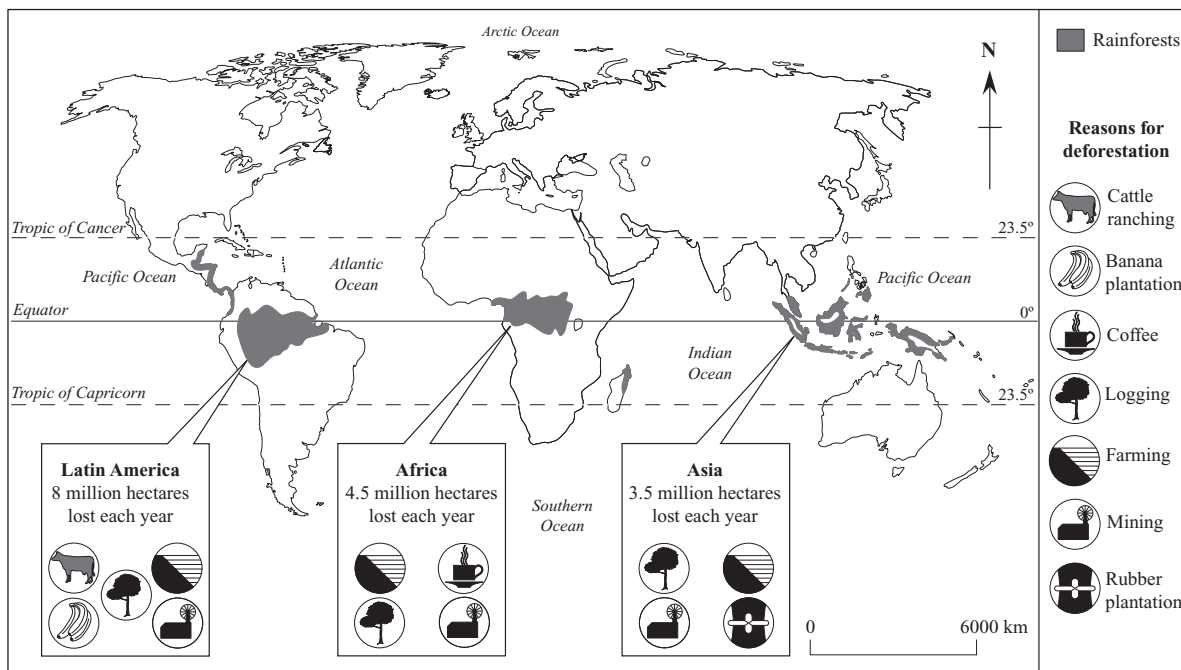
Arctic Ocean

N

Rainforests

Reasons for deforestation

Cattle ranching

Banana plantation

Coffee

Logging

Farming

Mining

Rubber plantation

Tropic of Cancer

23.5º

Pacific Ocean

Atlantic Ocean

Pacific Ocean

Equator

0º

Indian Ocean

Tropic of Capricorn

23.5º

Latin America
8 million hectares lost each year

Africa
4.5 million hectares lost each year

Southern Ocean

Asia
3.5 million hectares lost each year

0

6000 km